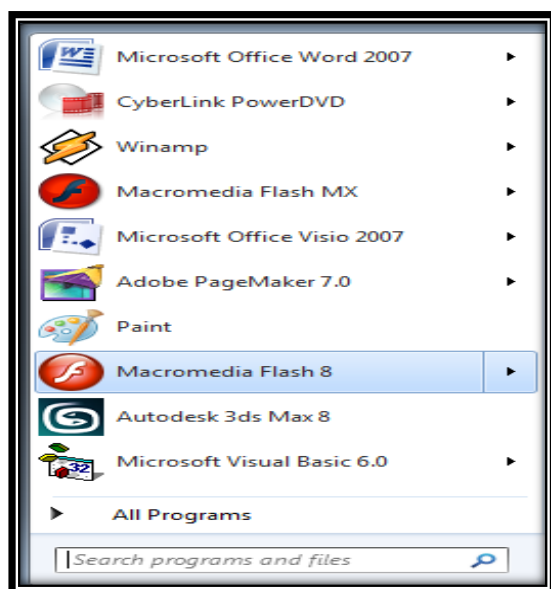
Microsoft Office Word 2007
CyberLink PowerDVD
Winamp
Macromedia Flash MX
Microsoft Office Visio 2007
Adobe PageMaker 7.0
Paint
Macromedia Flash 8
Autodesk 3ds Max 8
Microsoft Visual Basic 6.0
All Programs
Search programs and files